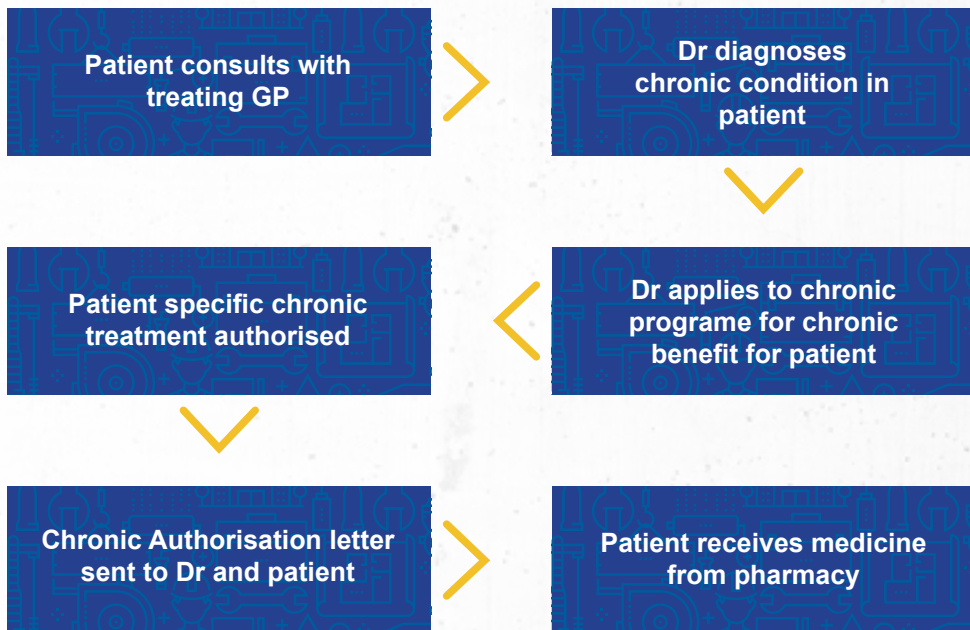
Patient consults with treating GP

Dr diagnoses chronic condition in patient

Dr applies to chronic programe for chronic benefit for patient

Patient specific chronic treatment authorised

Chronic Authorisation letter sent to Dr and patient

Patient receives medicine from pharmacy